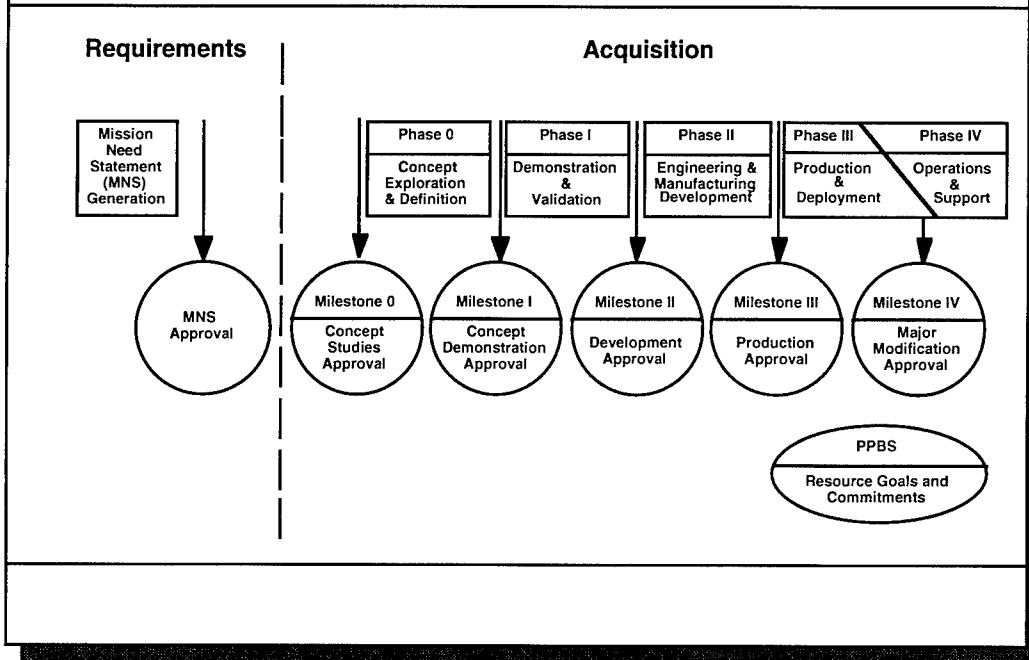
Requirements

Acquisition

Mission Need Statement (MNS) Generation

MNS Approval

Phase 0

Concept Exploration & Definition

Phase I

Demonstration & Validation

Phase II

Engineering & Manufacturing Development

Phase III

Production & Deployment

Phase IV

Operations & Support

Milestone 0

Concept Studies Approval

Milestone I

Concept Demonstration Approval

Milestone II

Development Approval

Milestone III

Production Approval

Milestone IV

Major Modification Approval

PPBS

Resource Goals and Commitments